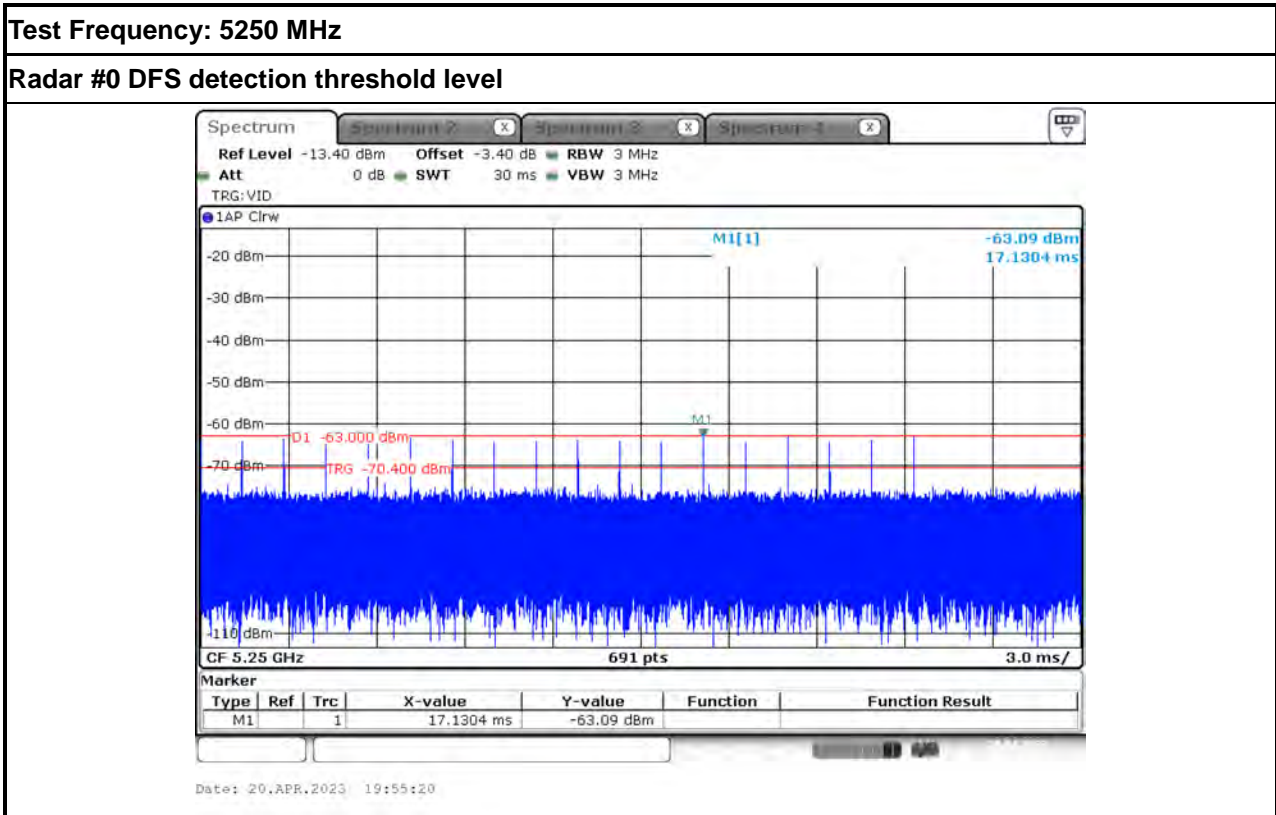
Test Frequency: 5250 MHz

Radar #0 DFS detection threshold level

Spectrum | Spectrum 2 | Spectrum 3 | Spectrum 4

Ref Level -13.40 dBm Offset -3.40 dB RBW 3 MHz
Att 0 dB SWT 30 ms VBW 3 MHz
TRG: VID
1AP Clrw

M1[1] -63.09 dBm
17.1304 ms

-20 dBm
-30 dBm
-40 dBm
-50 dBm
-60 dBm
M1
D1 -63.000 dBm
-70 dBm
TRG -70.400 dBm
-110 dBm

CF 5.25 GHz 691 pts 3.0 ms/

Marker

| Type | Ref | Trc | X-value | Y-value | Function | Function Result |
|---|---|---|---|---|---|---|
| M1 | | 1 | 17.1304 ms | -63.09 dBm | | |

Date: 20.APR.2023 19:55:20